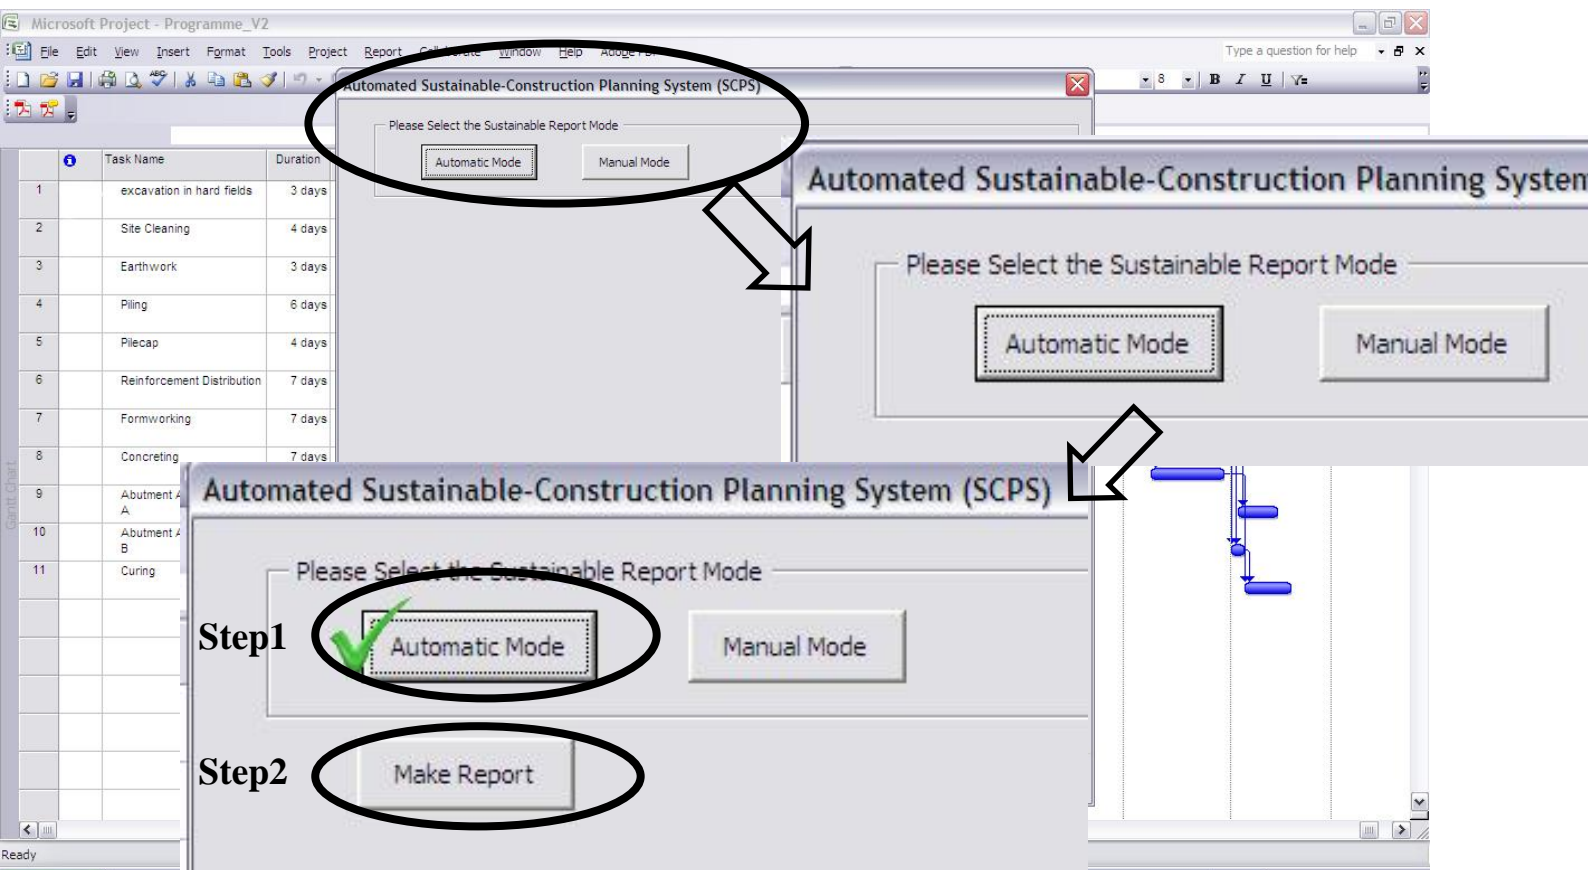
Microsoft Project - Programme_V2

File Edit View Insert Format Tools Project Report Collaborate Window Help Adobe PDF

Type a question for help

8 B I U

Automated Sustainable-Construction Planning System (SCPS)

Please Select the Sustainable Report Mode

Automatic Mode Manual Mode

| | | Task Name | Duration |
|---|---|---|---|
| 1 | | excavation in hard fields | 3 days |
| 2 | | Site Cleaning | 4 days |
| 3 | | Earthwork | 3 days |
| 4 | | Piling | 6 days |
| 5 | | Pilecap | 4 days |
| 6 | | Reinforcement Distribution | 7 days |
| 7 | | Formworking | 7 days |
| 8 | | Concreting | 7 days |
| 9 | | Abutment A | |
| 10 | | Abutment B | |
| 11 | | Curing | |

Gantt Chart

Ready

Automated Sustainable-Construction Planning System

Please Select the Sustainable Report Mode

Automatic Mode Manual Mode

Automated Sustainable-Construction Planning System (SCPS)

Please Select the Sustainable Report Mode

Step1 Automatic Mode Manual Mode

Step2 Make Report